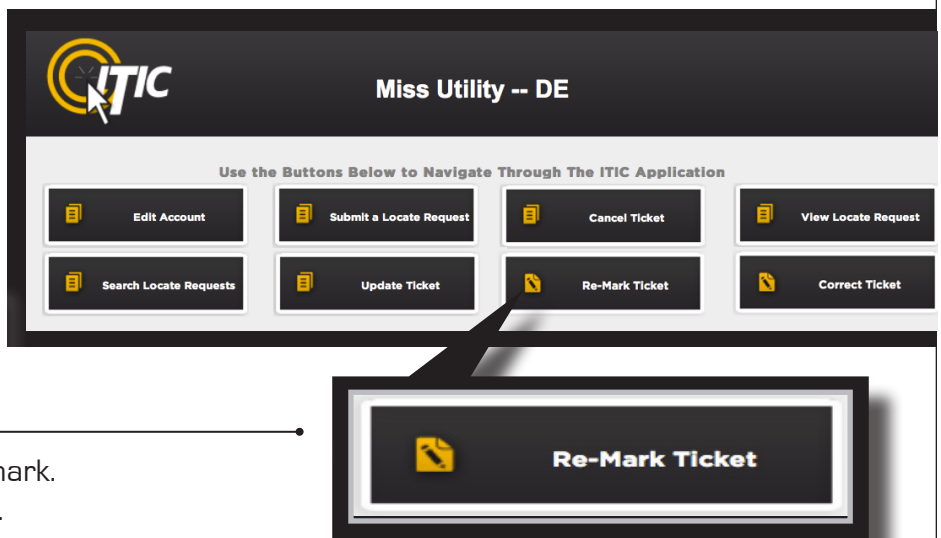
ITIC

Miss Utility -- DE

Use the Buttons Below to Navigate Through The ITIC Application

Edit Account

Submit a Locate Request

Cancel Ticket

View Locate Request

Search Locate Requests

Update Ticket

Re-Mark Ticket

Correct Ticket

Re-Mark Ticket

mark.

.